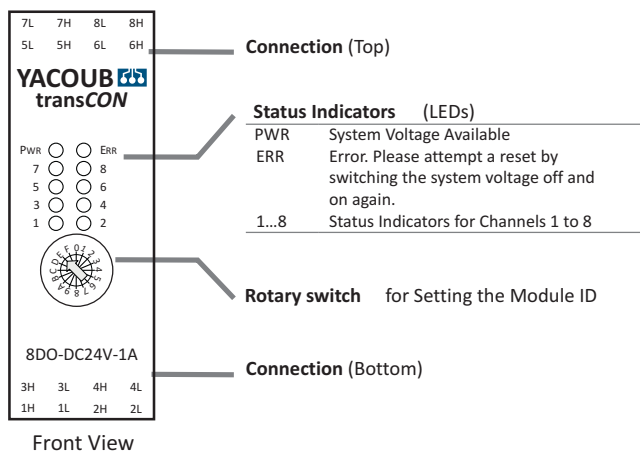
7L 7H 8L 8H
5L 5H 6L 6H

YACOUB
transCON

PWR ERR
7 8
5 6
3 4
1 2

0 1 2 3 4 5 6 7 8 9 A B C D E F

8DO-DC24V-1A

3H 3L 4H 4L
1H 1L 2H 2L

Front View

**Connection** (Top)

**Status Indicators** (LEDs)

| | |
|---|---|
| PWR | System Voltage Available |
| ERR | Error. Please attempt a reset by switching the system voltage off and on again. |
| 1…8 | Status Indicators for Channels 1 to 8 |

**Rotary switch** for Setting the Module ID

**Connection** (Bottom)